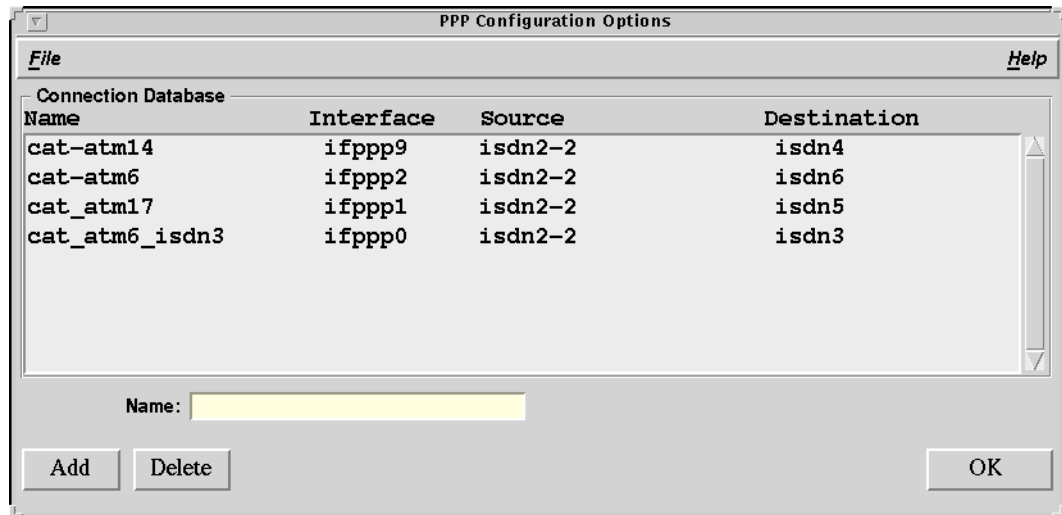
PPP Configuration Options

File

Help

Connection Database

| Name | Interface | Source | Destination |
|---|---|---|---|
| cat-atm14 | ifppp9 | isdn2-2 | isdn4 |
| cat-atm6 | ifppp2 | isdn2-2 | isdn6 |
| cat_atm17 | ifppp1 | isdn2-2 | isdn5 |
| cat_atm6_isdn3 | ifppp0 | isdn2-2 | isdn3 |

Name:

Add

Delete

OK